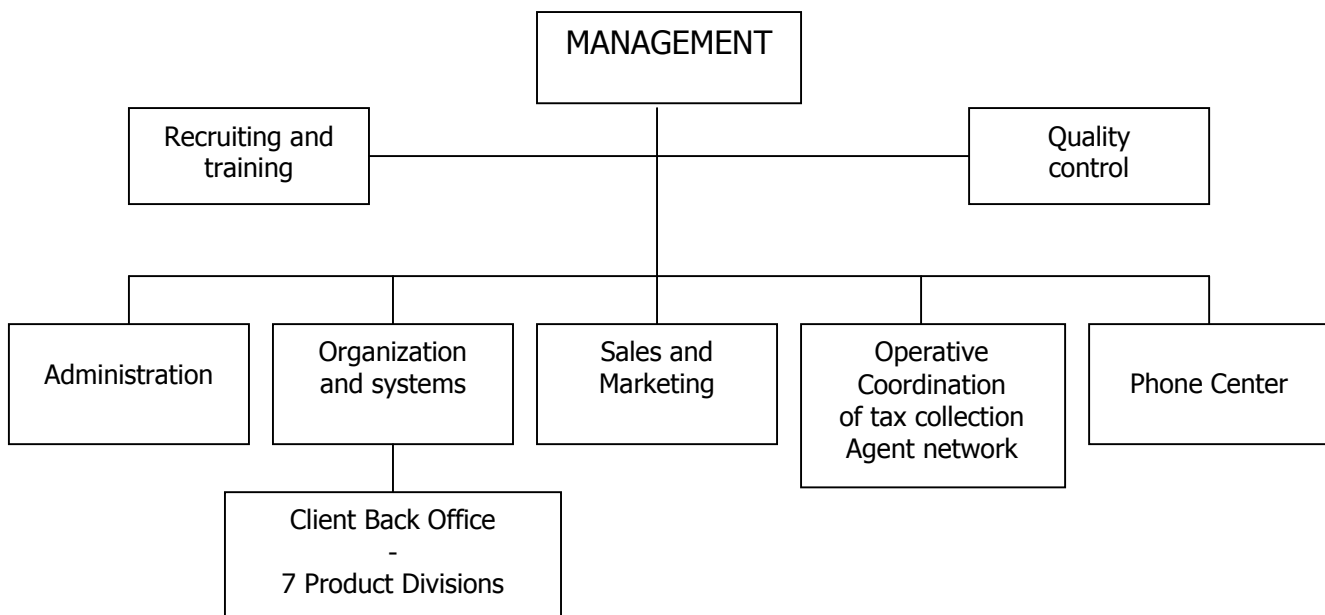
MANAGEMENT

Recruiting and training

Quality control

Administration

Organization and systems

Sales and Marketing

Operative Coordination of tax collection Agent network

Phone Center

Client Back Office
-
7 Product Divisions